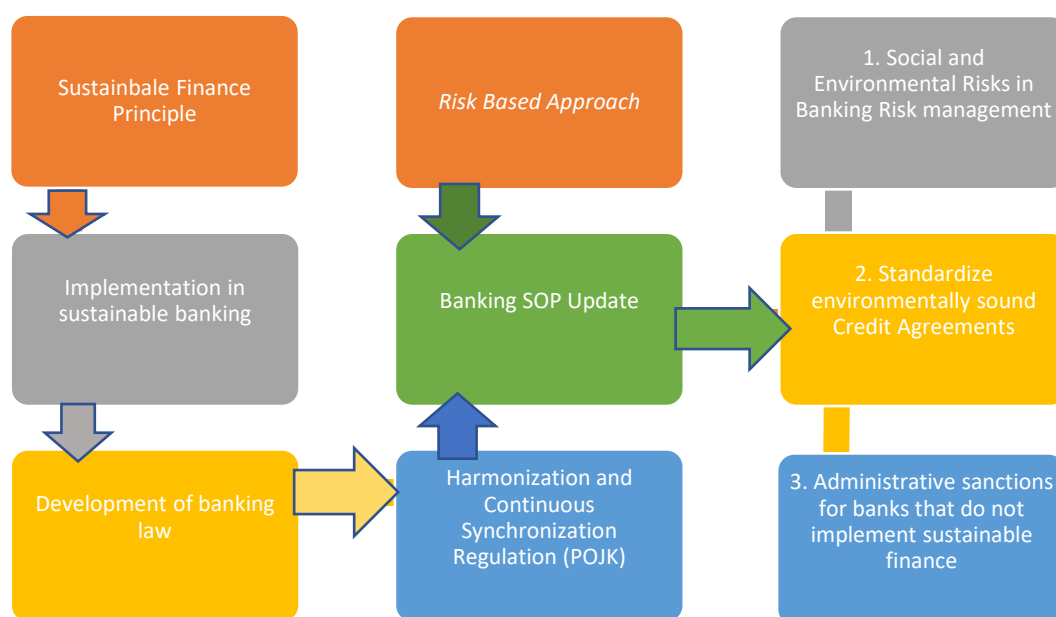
Sustainbale Finance Principle

Implementation in sustainable banking

Development of banking law

Risk Based Approach

Banking SOP Update

Harmonization and Continuous Synchronization Regulation (POJK)

1. Social and Environmental Risks in Banking Risk management

2. Standardize environmentally sound Credit Agreements

3. Administrative sanctions for banks that do not implement sustainable finance